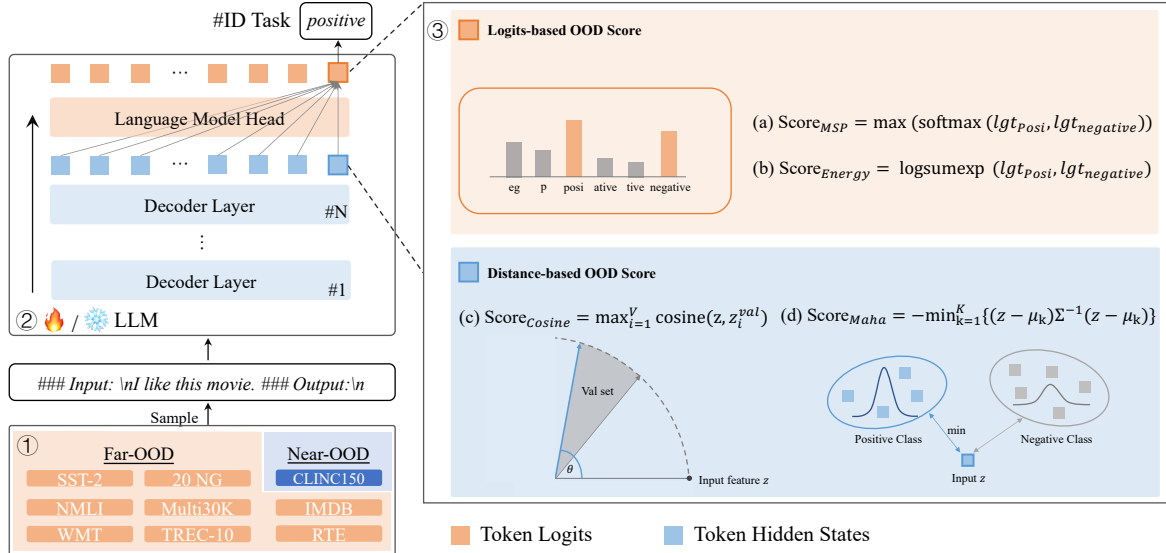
#ID Task *positive*

…

Language Model Head

…

Decoder Layer #N

⋮

Decoder Layer #1

② 🔥 / ❄️ LLM

### *Input: \nI like this movie. ### Output:\n*

Sample

①

Far-OOD

SST-2

20 NG

NMLI

Multi30K

IMDB

WMT

TREC-10

RTE

Near-OOD

CLINC150

③ Logits-based OOD Score

eg p posi ative tive negative

(a) $\text{Score}_{MSP} = \max\left(\text{softmax}\left(lgt_{Posi}, lgt_{negative}\right)\right)$

(b) $\text{Score}_{Energy} = \text{logsumexp}\left(lgt_{Posi}, lgt_{negative}\right)$

Distance-based OOD Score

(c) $\text{Score}_{Cosine} = \max_{i=1}^{V} \text{cosine}(z, z_i^{val})$ (d) $\text{Score}_{Maha} = -\min_{k=1}^{K}\{(z-\mu_k)\Sigma^{-1}(z-\mu_k)\}$

Val set

$\theta$

Input feature $z$

Positive Class

min

Negative Class

Input $z$

Token Logits

Token Hidden States